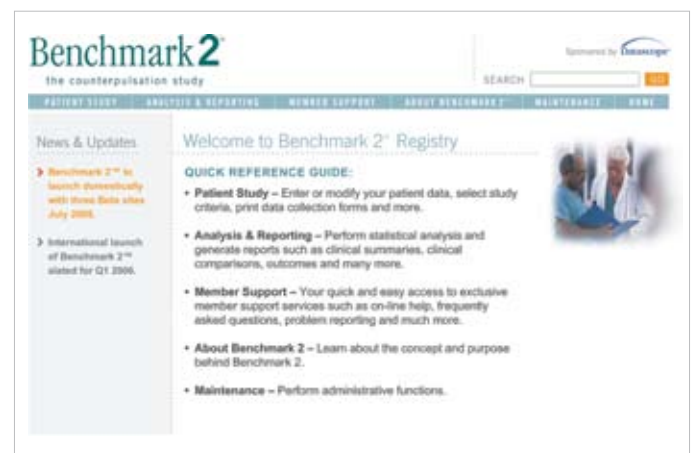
Benchmark2™
the counterpulsation study

Sponsored by Datascope

SEARCH GO

PATIENT STUDY | ANALYSIS & REPORTING | MEMBER SUPPORT | ABOUT BENCHMARK 2™ | MAINTENANCE | HOME

News & Updates

› Benchmark 2™ to launch domestically with three Beta sites July 2005.

› International launch of Benchmark 2™ slated for Q1 2006.

Welcome to Benchmark 2™ Registry

QUICK REFERENCE GUIDE:

• Patient Study – Enter or modify your patient data, select study criteria, print data collection forms and more.

• Analysis & Reporting – Perform statistical analysis and generate reports such as clinical summaries, clinical comparisons, outcomes and many more.

• Member Support – Your quick and easy access to exclusive member support services such as on-line help, frequently asked questions, problem reporting and much more.

• About Benchmark 2 – Learn about the concept and purpose behind Benchmark 2.

• Maintenance – Perform administrative functions.